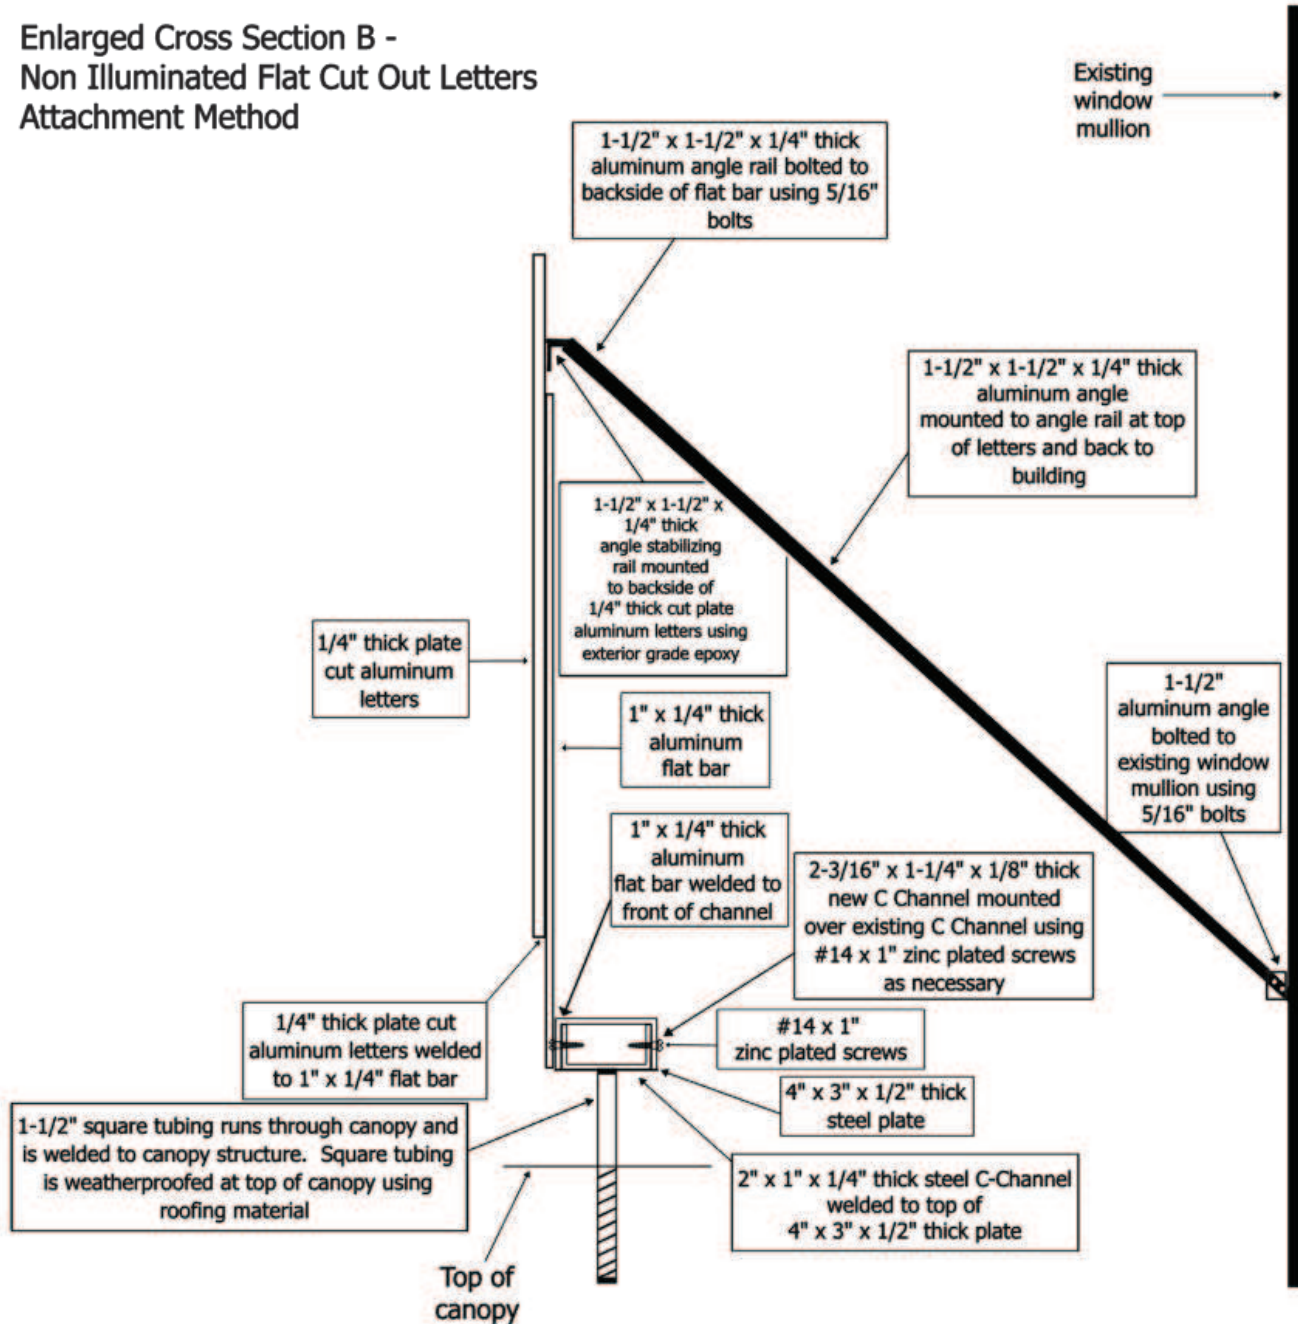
Enlarged Cross Section B - Non Illuminated Flat Cut Out Letters Attachment Method

Existing window mullion

1-1/2" x 1-1/2" x 1/4" thick aluminum angle rail bolted to backside of flat bar using 5/16" bolts

1-1/2" x 1-1/2" x 1/4" thick aluminum angle mounted to angle rail at top of letters and back to building

1-1/2" x 1-1/2" x 1/4" thick angle stabilizing rail mounted to backside of 1/4" thick cut plate aluminum letters using exterior grade epoxy

1/4" thick plate cut aluminum letters

1" x 1/4" thick aluminum flat bar

1-1/2" aluminum angle bolted to existing window mullion using 5/16" bolts

1" x 1/4" thick aluminum flat bar welded to front of channel

2-3/16" x 1-1/4" x 1/8" thick new C Channel mounted over existing C Channel using #14 x 1" zinc plated screws as necessary

1/4" thick plate cut aluminum letters welded to 1" x 1/4" flat bar

#14 x 1" zinc plated screws

4" x 3" x 1/2" thick steel plate

1-1/2" square tubing runs through canopy and is welded to canopy structure. Square tubing is weatherproofed at top of canopy using roofing material

2" x 1" x 1/4" thick steel C-Channel welded to top of 4" x 3" x 1/2" thick plate

Top of canopy